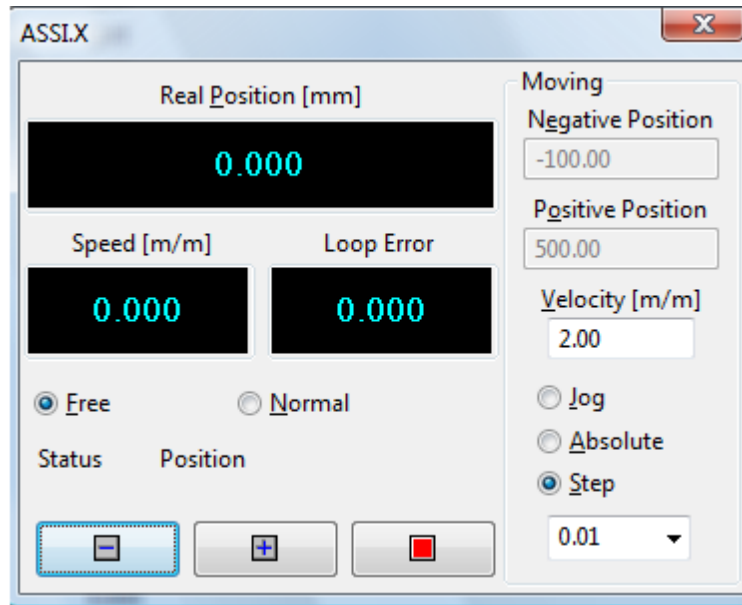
ASSI.X

Real Position [mm]

0.000

Speed [m/m]

0.000

Loop Error

0.000

Free

Normal

Status

Position

Moving

Negative Position

-100.00

Positive Position

500.00

Velocity [m/m]

2.00

Jog

Absolute

Step

0.01